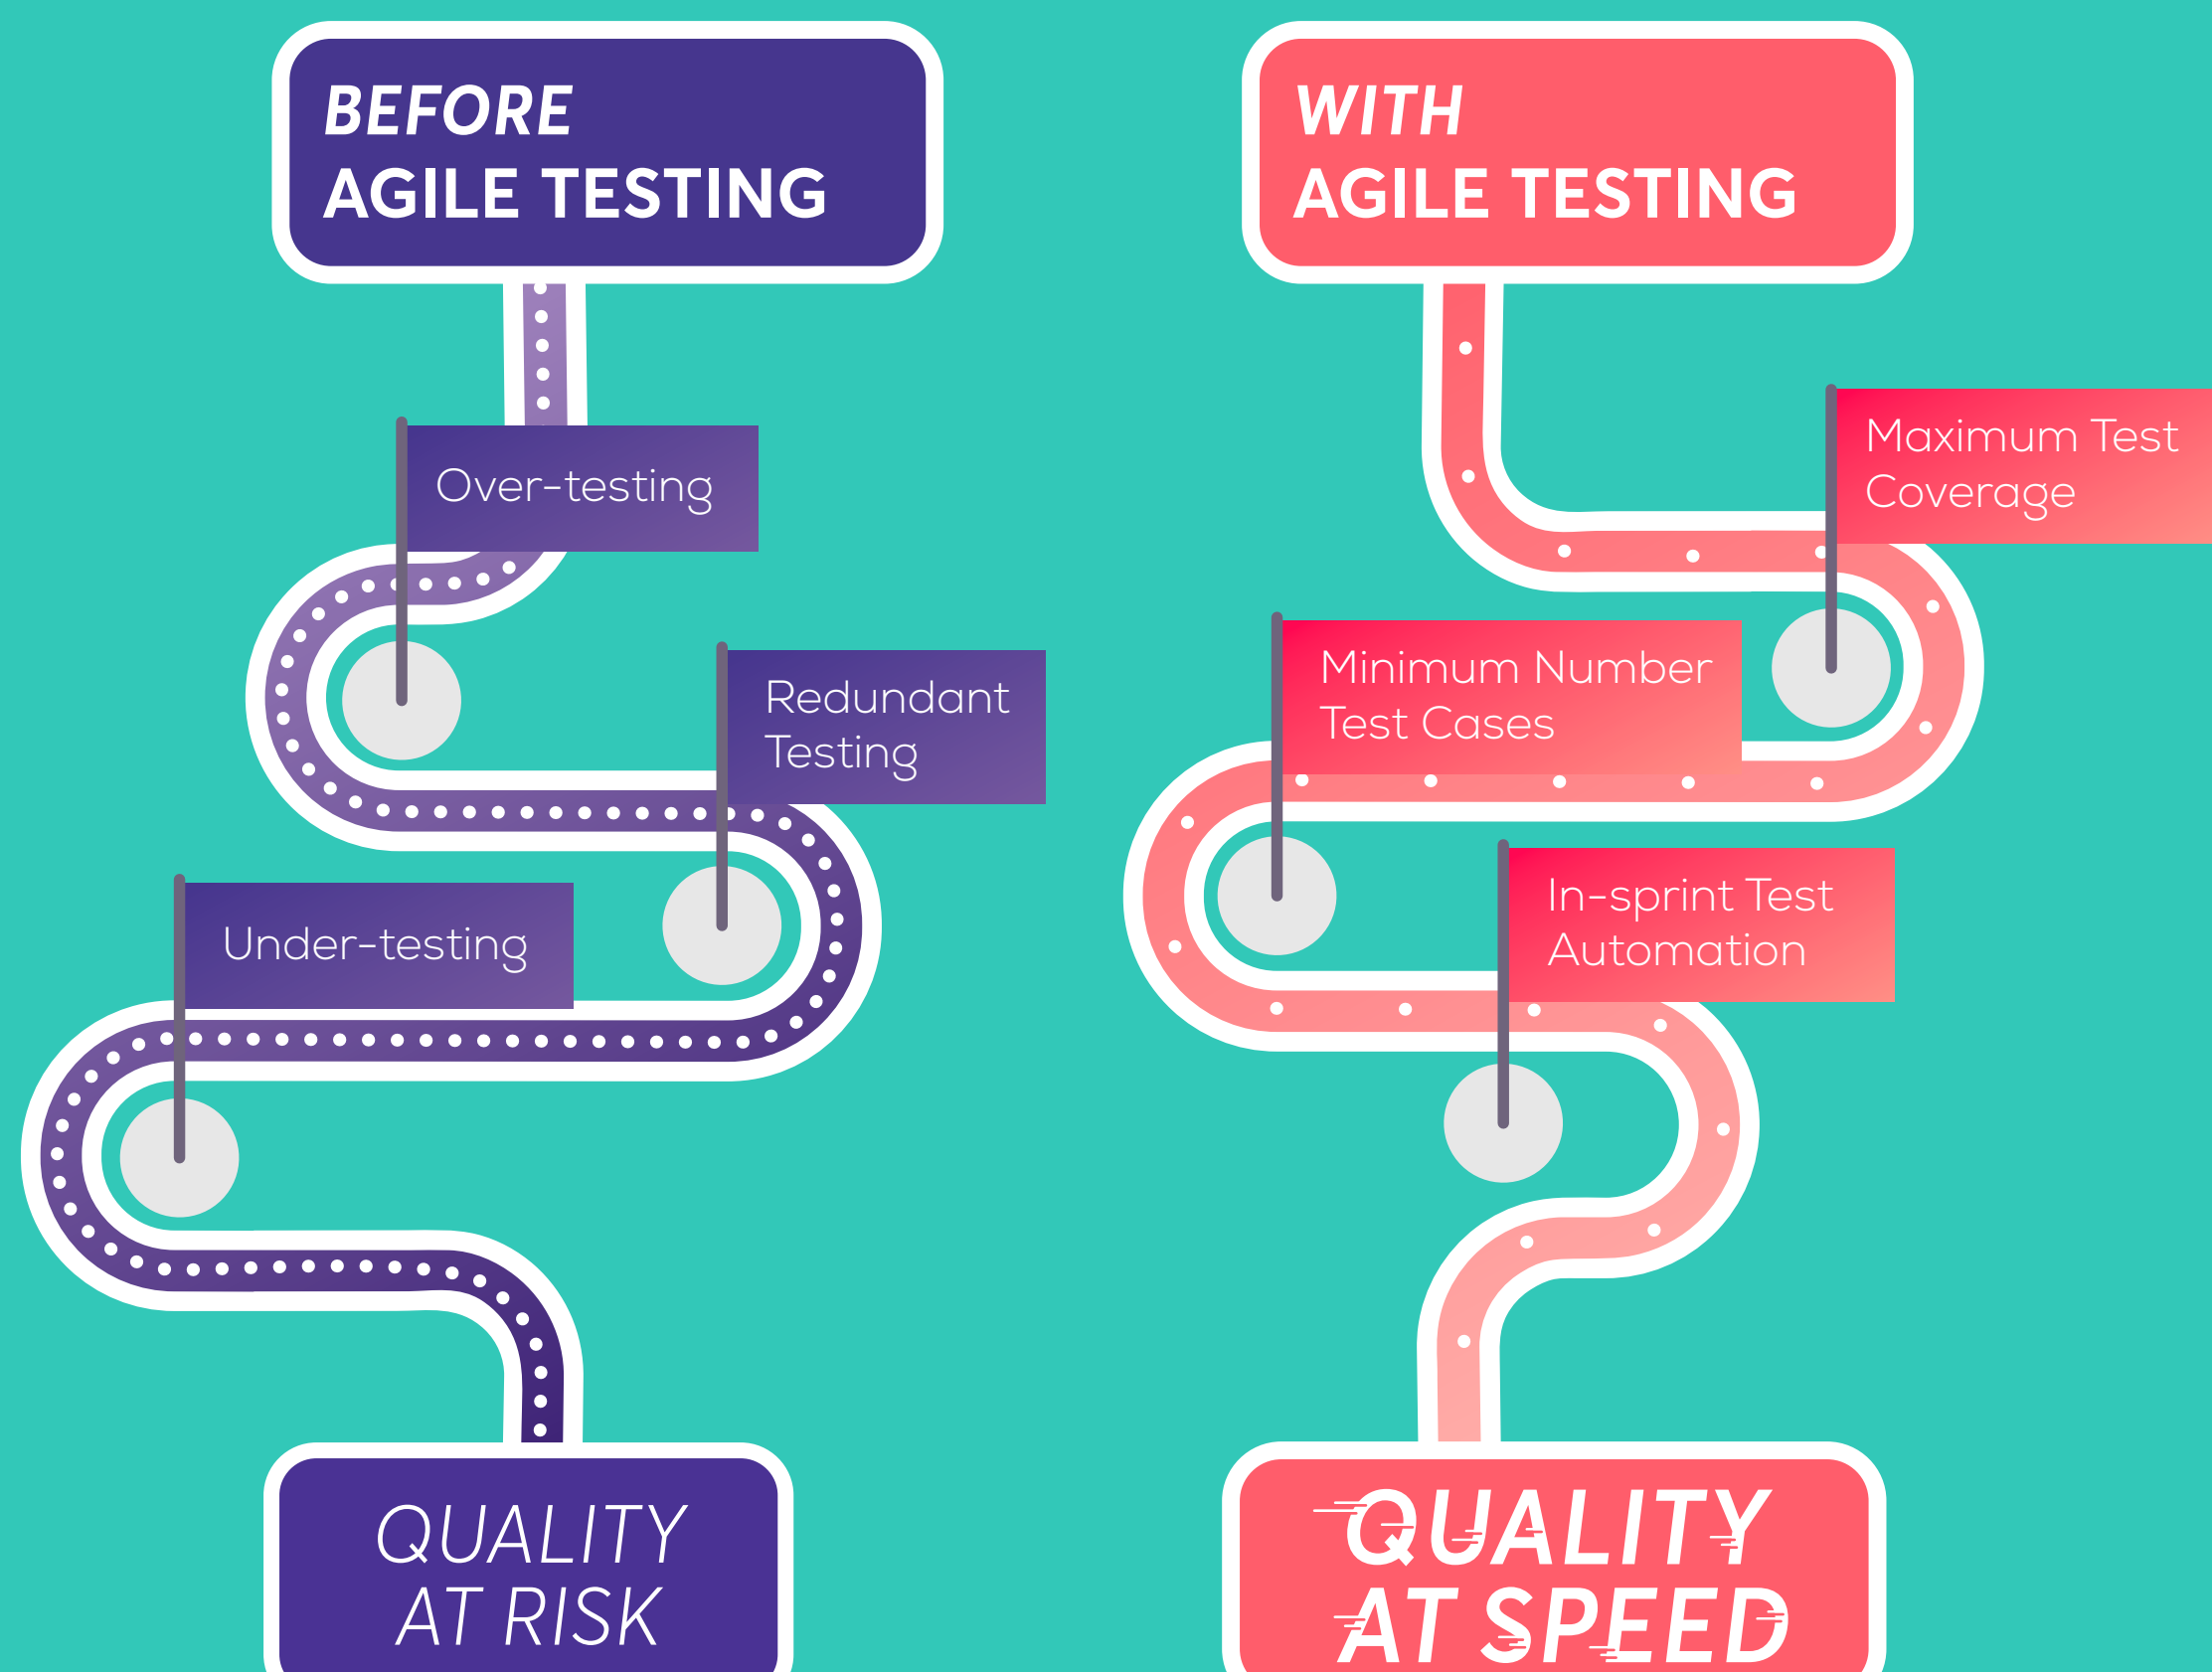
BEFORE
AGILE TESTING

Over-testing

Redundant Testing

Under-testing

QUALITY
AT RISK

WITH
AGILE TESTING

Maximum Test Coverage

Minimum Number Test Cases

In-sprint Test Automation

QUALITY
AT SPEED